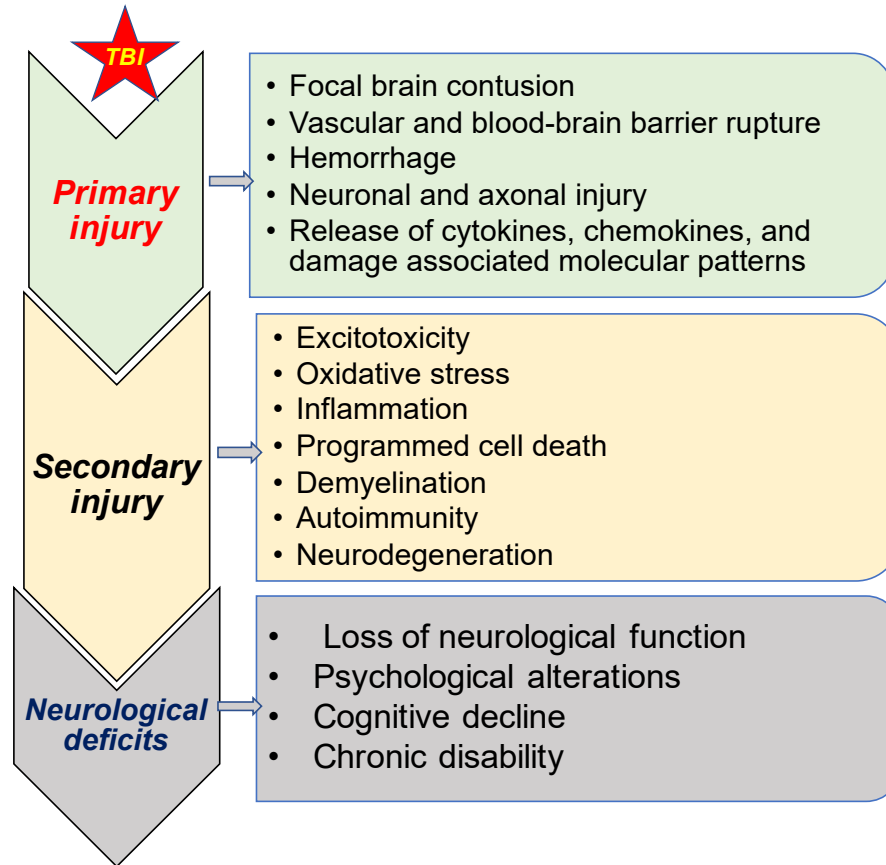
TBI

Primary injury

• Focal brain contusion
• Vascular and blood-brain barrier rupture
• Hemorrhage
• Neuronal and axonal injury
• Release of cytokines, chemokines, and damage associated molecular patterns

Secondary injury

• Excitotoxicity
• Oxidative stress
• Inflammation
• Programmed cell death
• Demyelination
• Autoimmunity
• Neurodegeneration

Neurological deficits

• Loss of neurological function
• Psychological alterations
• Cognitive decline
• Chronic disability